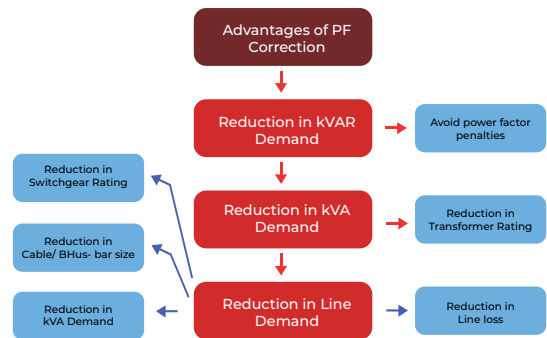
Advantages of PF Correction

Reduction in kVAR Demand

Avoid power factor penalties

Reduction in Switchgear Rating

Reduction in kVA Demand

Reduction in Transformer Rating

Reduction in Cable/ BHus- bar size

Reduction in kVA Demand

Reduction in Line Demand

Reduction in Line loss